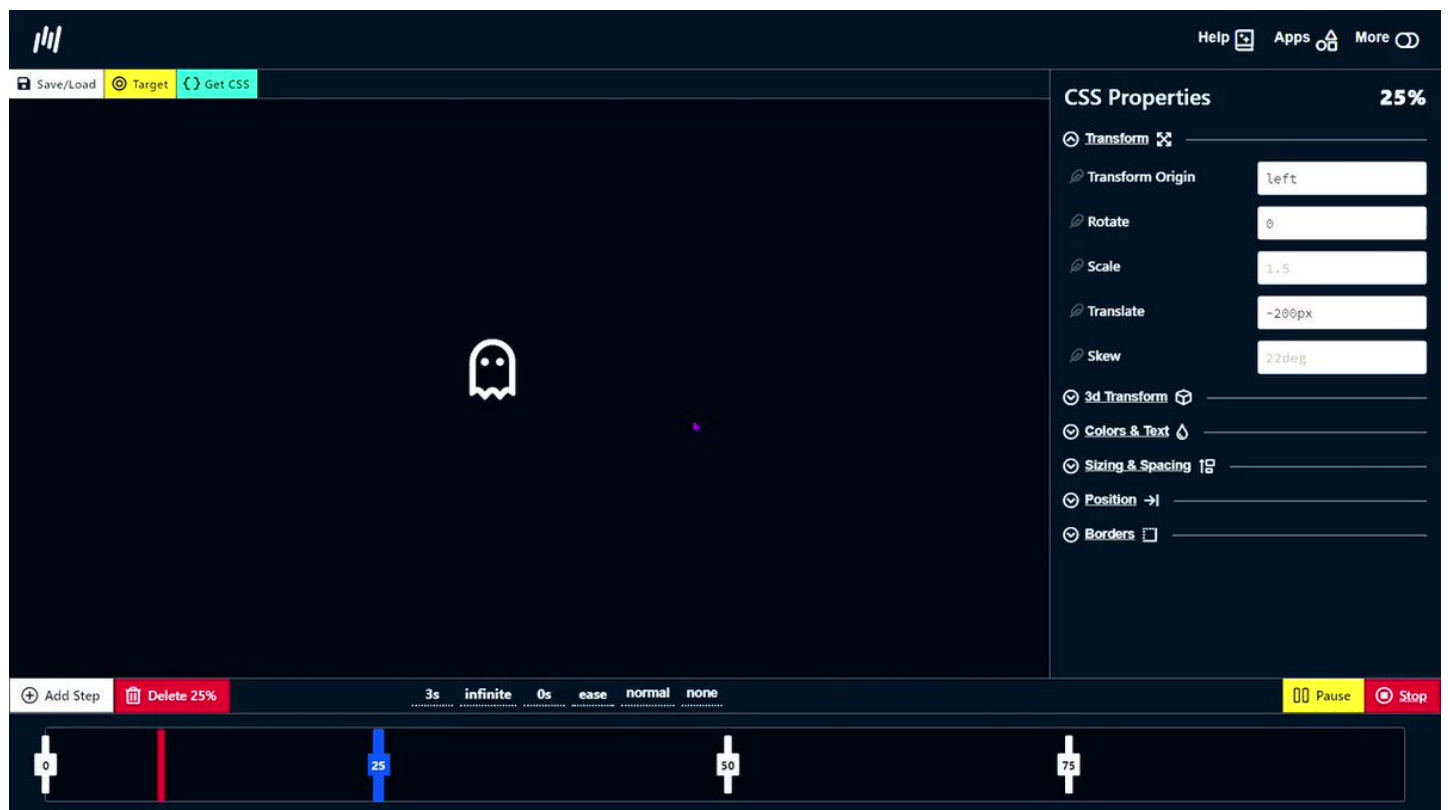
Help Apps More

Save/Load Target Get CSS

CSS Properties 25%

Transform

Transform Origin left

Rotate 0

Scale 1.5

Translate -200px

Skew 22deg

3d Transform

Colors & Text

Sizing & Spacing

Position

Borders

Add Step Delete 25% 3s infinite 0s ease normal none Pause Stop

0 25 50 75